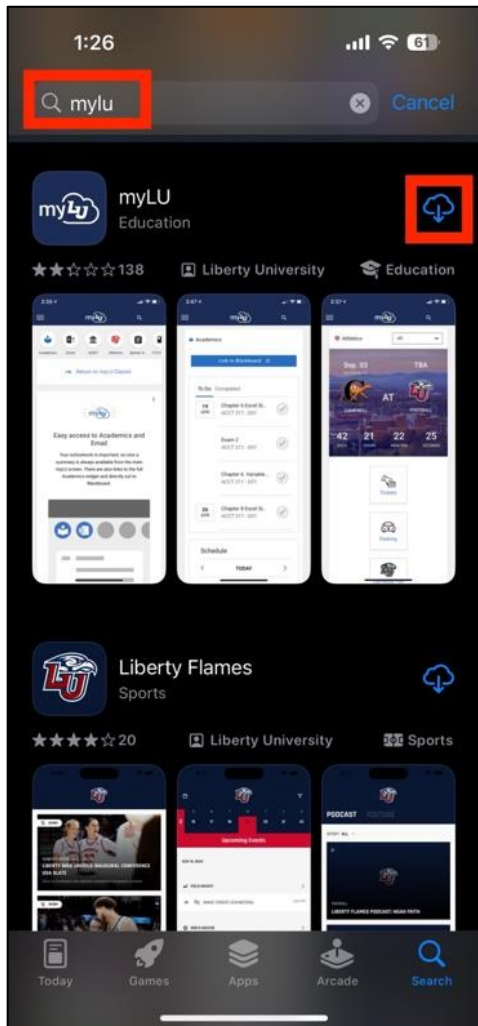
1:26

61

mylu

Cancel

myLU

myLU
Education

138

Liberty University

Education

myLU

Easy access to Academics and Email

Academics

Link to Blackboard

To Do

Completed

Exam 2

Schedule

Athletics

Sep. 02

TBA

AT

42

21

22

25

Tickets

Parking

LU

Liberty Flames
Sports

20

Liberty University

Sports

Upcoming Events

PODCAST

LIBERTY FLAMES PODCAST

Today

Games

Apps

Arcade

Search